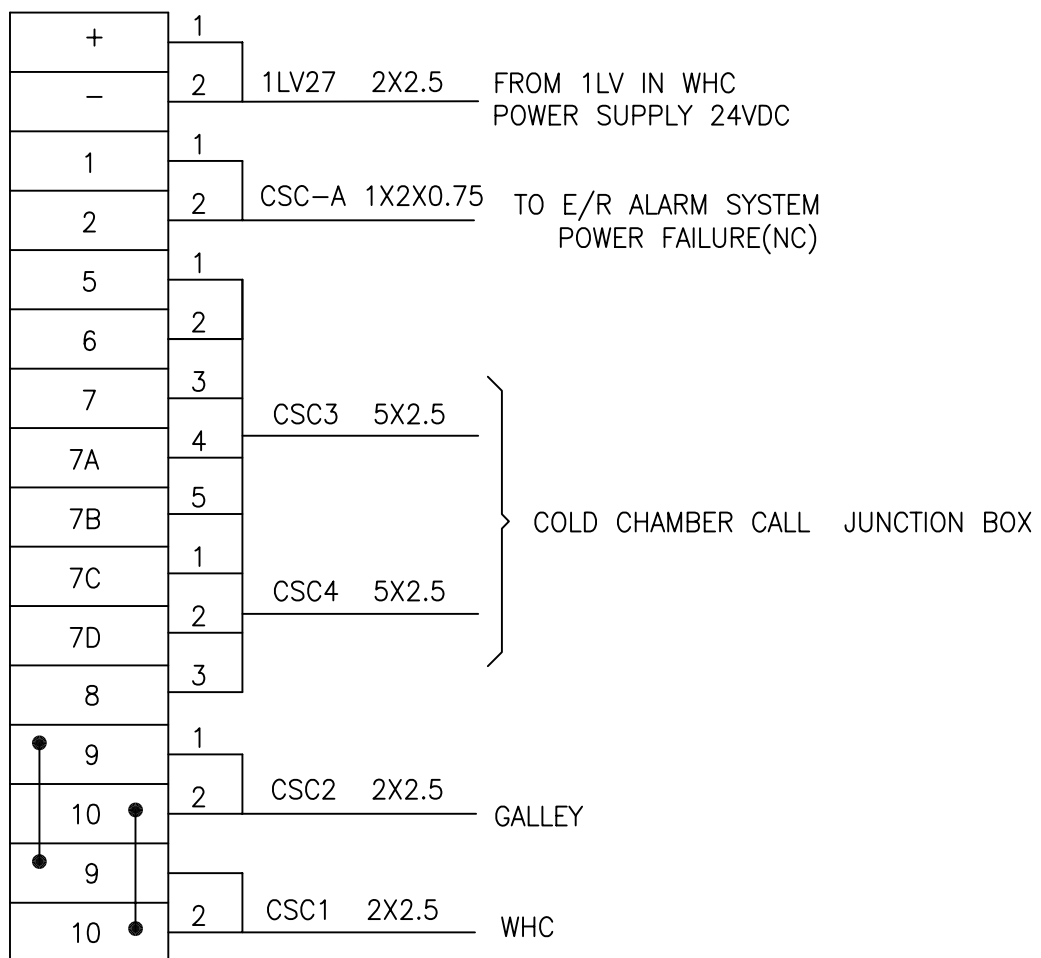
| + | 1 |
| − | 2 |
| 1 | 1 |
| 2 | 2 |
| 5 | 1 |
| 6 | 2 |
| 7 | 3 |
| 7A | 4 |
| 7B | 5 |
| 7C | 1 |
| 7D | 2 |
| 8 | 3 |
| 9 | 1 |
| 10 | 2 |
| 9 | |
| 10 | 2 |

1LV27 2X2.5 FROM 1LV IN WHC POWER SUPPLY 24VDC

CSC−A 1X2X0.75 TO E/R ALARM SYSTEM POWER FAILURE(NC)

CSC3 5X2.5

CSC4 5X2.5

COLD CHAMBER CALL JUNCTION BOX

CSC2 2X2.5 GALLEY

CSC1 2X2.5 WHC